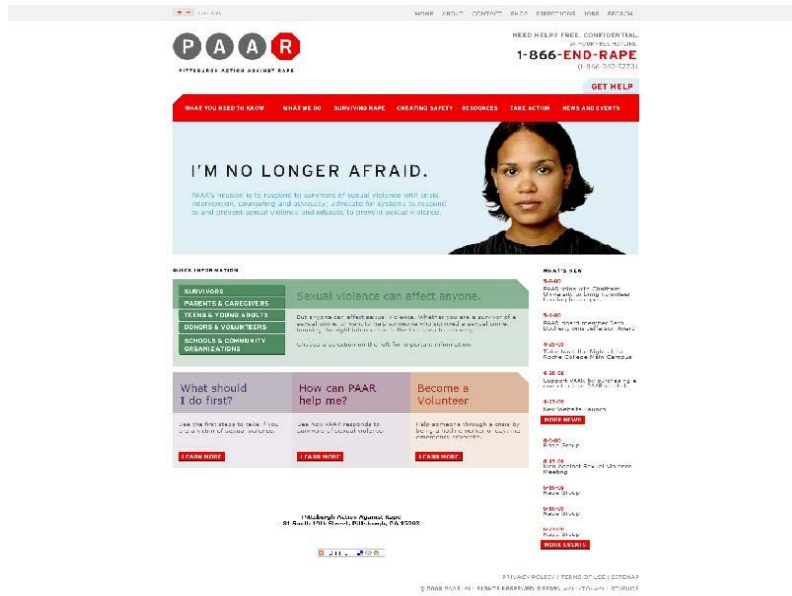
HOME ABOUT CONTACT BLOG DIRECTIONS JOBS SEARCH

PAAR
PITTSBURGH ACTION AGAINST RAPE

NEED HELP? FREE. CONFIDENTIAL.
24 HOUR FREE HOTLINE
1-866-END-RAPE
(1-866-363-7273)
GET HELP

WHAT YOU NEED TO KNOW WHAT WE DO SURVIVING RAPE CREATING SAFETY RESOURCES TAKE ACTION NEWS AND EVENTS

I'M NO LONGER AFRAID.

PAAR's mission is to respond to survivors of sexual violence with crisis intervention, counseling and advocacy; advocate for systems to respond to and prevent sexual violence and educate to prevent sexual violence.

QUICK INFORMATION

SURVIVORS
PARENTS & CAREGIVERS
TEENS & YOUNG ADULTS
DONORS & VOLUNTEERS
SCHOOLS & COMMUNITY ORGANIZATIONS

Sexual violence can affect anyone.

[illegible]

Choose a section on the left for important information.

What should I do first?
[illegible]
LEARN MORE

How can PAAR help me?
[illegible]
LEARN MORE

Become a Volunteer
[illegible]
LEARN MORE

WHAT'S NEW
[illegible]
MORE NEWS
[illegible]
MORE EVENTS

Pittsburgh Action Against Rape
81 South 19th Street, Pittsburgh, PA 15203

PRIVACY POLICY | TERMS OF USE | SITEMAP
© 2008 PAAR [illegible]